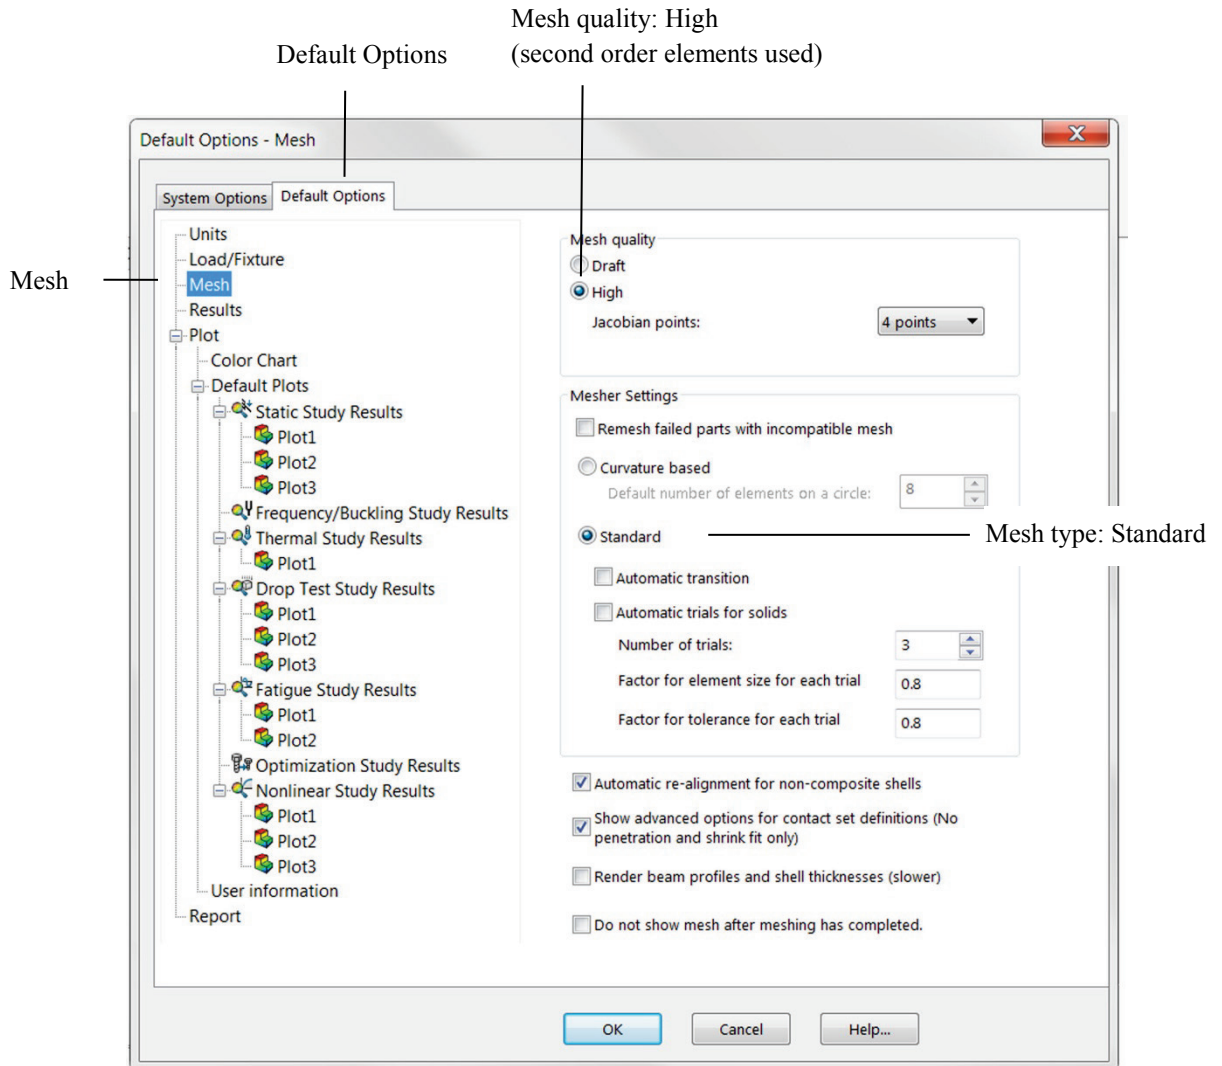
Mesh quality: High
(second order elements used)

Default Options

Default Options - Mesh

System Options | Default Options

Mesh

Units
Load/Fixture
Mesh
Results
Plot
Color Chart
Default Plots
Static Study Results
Plot1
Plot2
Plot3
Frequency/Buckling Study Results
Thermal Study Results
Plot1
Drop Test Study Results
Plot1
Plot2
Plot3
Fatigue Study Results
Plot1
Plot2
Optimization Study Results
Nonlinear Study Results
Plot1
Plot2
Plot3
User information
Report

Mesh quality
Draft
High
Jacobian points: 4 points

Mesher Settings
Remesh failed parts with incompatible mesh
Curvature based
Default number of elements on a circle: 8
Standard
Mesh type: Standard
Automatic transition
Automatic trials for solids
Number of trials: 3
Factor for element size for each trial 0.8
Factor for tolerance for each trial 0.8

Automatic re-alignment for non-composite shells
Show advanced options for contact set definitions (No penetration and shrink fit only)
Render beam profiles and shell thicknesses (slower)
Do not show mesh after meshing has completed.

OK
Cancel
Help...